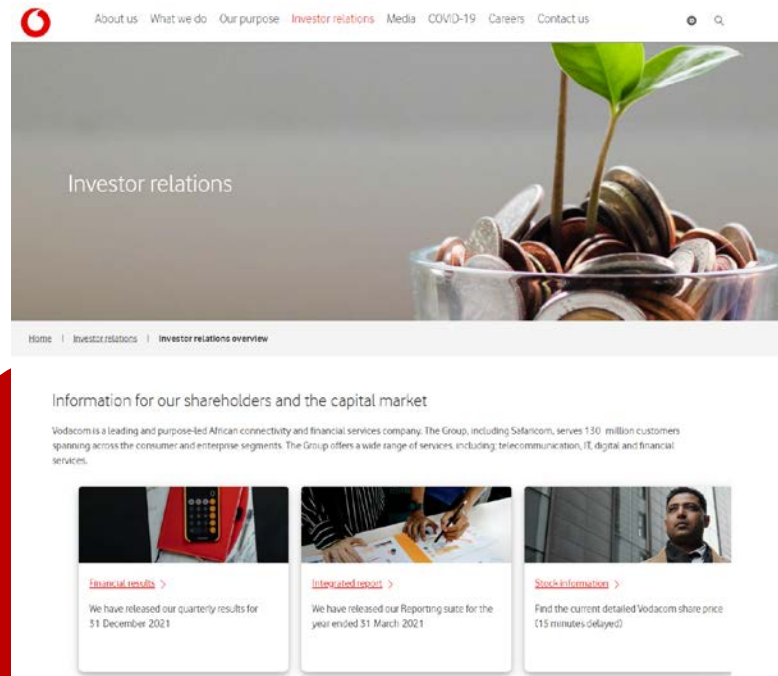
About us What we do Our purpose Investor relations Media COVID-19 Careers Contact us

Investor relations

Home | Investor relations | Investor relations overview

Information for our shareholders and the capital market

Vodacom is a leading and purpose-led African connectivity and financial services company. The Group, including Safaricom, serves 130 million customers spanning across the consumer and enterprise segments. The Group offers a wide range of services, including: telecommunication, IT, digital and financial services.

Financial results >
We have released our quarterly results for 31 December 2021

Integrated report >
We have released our Reporting suite for the year ended 31 March 2021

Stock information >
Find the current detailed Vodacom share price (15 minutes delayed)